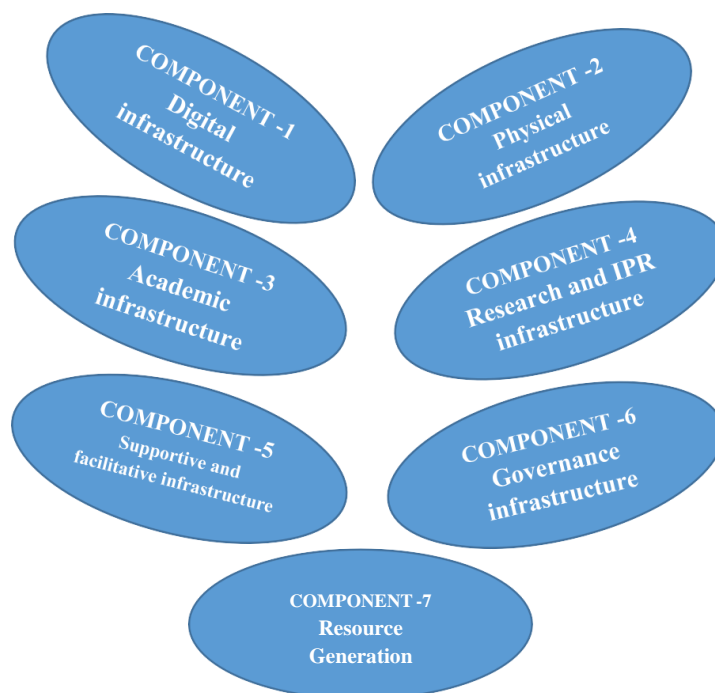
COMPONENT -1
Digital infrastructure

COMPONENT -2
Physical infrastructure

COMPONENT -3
Academic infrastructure

COMPONENT -4
Research and IPR infrastructure

COMPONENT -5
Supportive and facilitative infrastructure

COMPONENT -6
Governance infrastructure

COMPONENT -7
Resource Generation